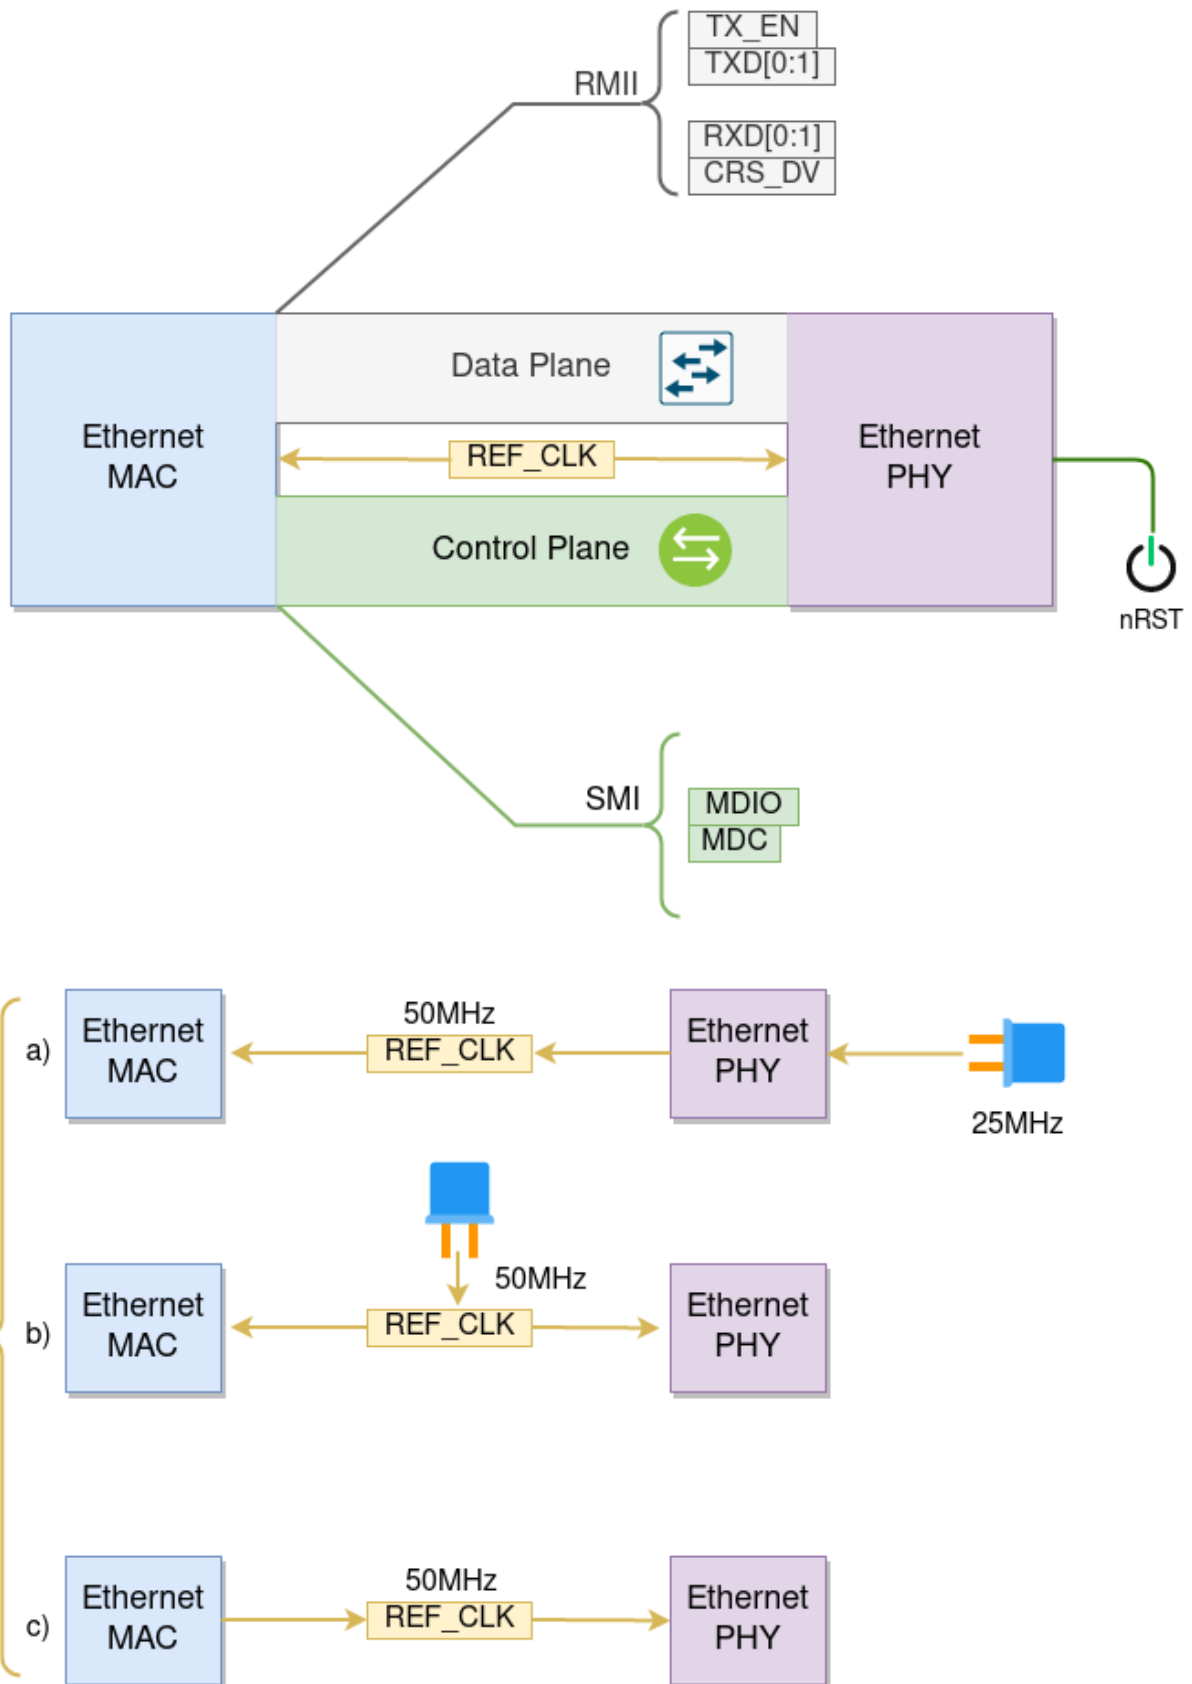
RMII
TX_EN
TXD[0:1]
RXD[0:1]
CRS_DV

Ethernet MAC
Data Plane
REF_CLK
Control Plane
Ethernet PHY
nRST

SMI
MDIO
MDC

a)
Ethernet MAC
50MHz
REF_CLK
Ethernet PHY
25MHz

b)
Ethernet MAC
50MHz
REF_CLK
Ethernet PHY

c)
Ethernet MAC
50MHz
REF_CLK
Ethernet PHY